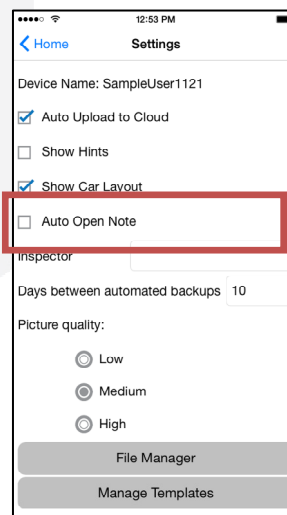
12:53 PM

Home

Settings

Device Name: SampleUser1121

Auto Upload to Cloud

Show Hints

Show Car Layout

Auto Open Note

Inspector

Days between automated backups 10

Picture quality:

Low

Medium

High

File Manager

Manage Templates